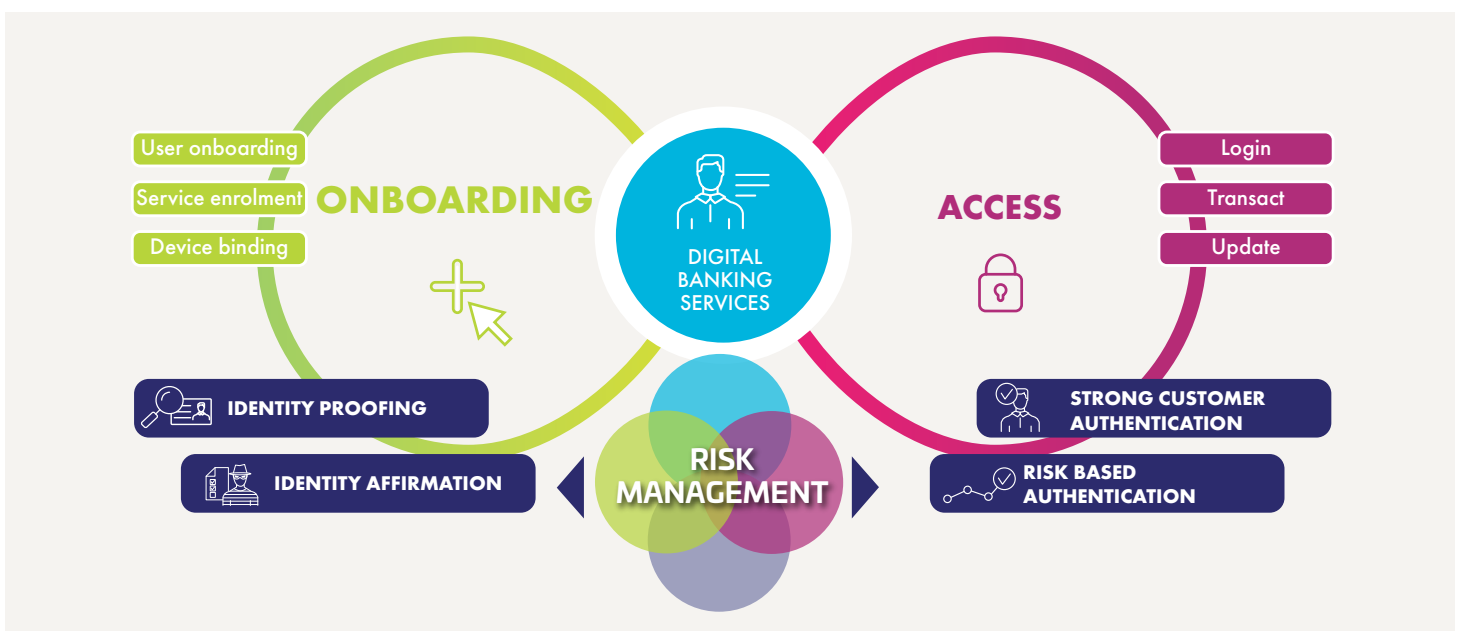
User onboarding
Service enrolment
Device binding

ONBOARDING

DIGITAL BANKING SERVICES

ACCESS

Login
Transact
Update

IDENTITY PROOFING

IDENTITY AFFIRMATION

RISK MANAGEMENT

STRONG CUSTOMER AUTHENTICATION

RISK BASED AUTHENTICATION